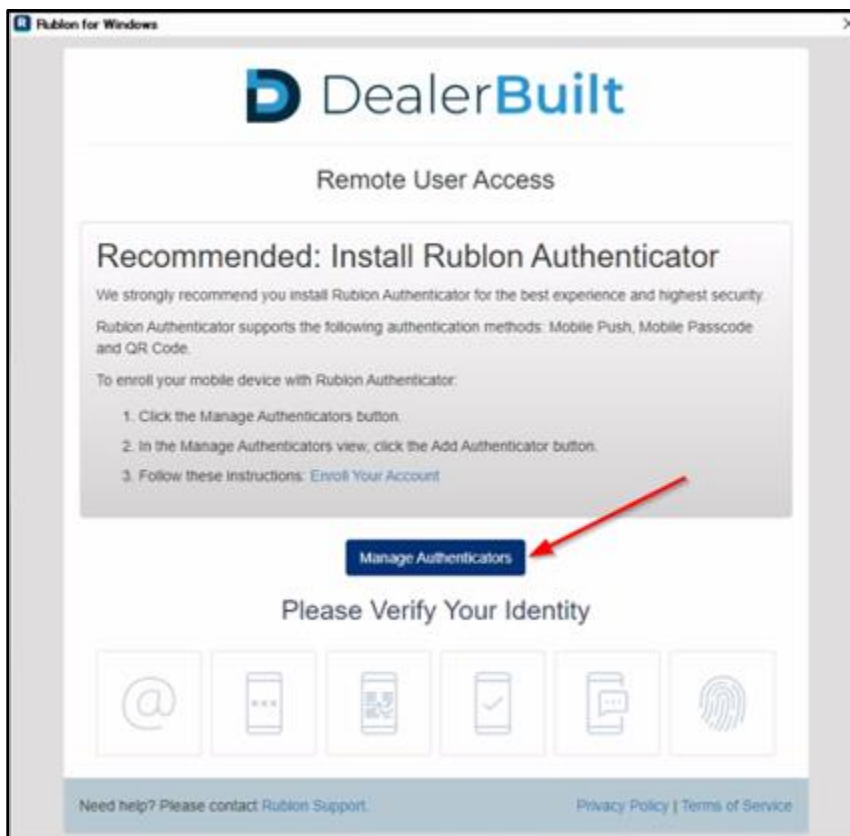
Rublon for Windows

DealerBuilt

Remote User Access

Recommended: Install Rublon Authenticator

We strongly recommend you install Rublon Authenticator for the best experience and highest security.

Rublon Authenticator supports the following authentication methods: Mobile Push, Mobile Passcode and QR Code.

To enroll your mobile device with Rublon Authenticator:

1. Click the Manage Authenticators button.
2. In the Manage Authenticators view, click the Add Authenticator button.
3. Follow these Instructions: Enroll Your Account

Manage Authenticators

Please Verify Your Identity

Need help? Please contact Rublon Support.

Privacy Policy | Terms of Service